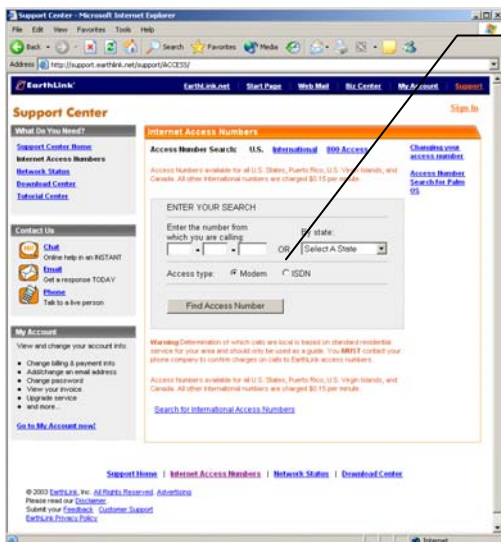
Support Center - Microsoft Internet Explorer

File Edit View Favorites Tools Help

Back Search Favorites Media

Address http://support.earthlink.net/support/ACCESS/

EarthLink

EarthLink.net | Start Page | Web Mail | Biz Center | My Account | Support

Support Center

Sign In

What Do You Need?

Support Center Home
Internet Access Numbers
Network Status
Download Center
Tutorial Center

Contact Us

Chat
Online help in an INSTANT

Email
Get a response TODAY

Phone
Talk to a live person

My Account

View and change your account info:

• Change billing & payment info
• Add/change an email address
• Change password
• View your invoice
• Upgrade service
• and more...

Go to My Account now!

Internet Access Numbers

Access Number Search: U.S. | International | 800 Access

Access Numbers available for all U.S. States, Puerto Rico, U.S. Virgin Islands, and Canada. All other International numbers are charged $0.15 per minute.

Changing your access number

Access Number Search for Palm OS

ENTER YOUR SEARCH

Enter the number from which you are calling:

OR

By state:

Select A State

Access type: Modem ISDN

Find Access Number

Warning: Determination of which calls are local is based on standard residential service for your area and should only be used as a guide. You MUST contact your phone company to confirm charges on calls to EarthLink access numbers.

Access Numbers available for all U.S. States, Puerto Rico, U.S. Virgin Islands, and Canada. All other International numbers are charged $0.15 per minute.

Search for International Access Numbers

Support Home | Internet Access Numbers | Network Status | Download Center

© 2003 EarthLink, Inc. All Rights Reserved. Advertising
Please read our Disclaimer.
Submit your Feedback. Customer Support
EarthLink Privacy Policy

Internet